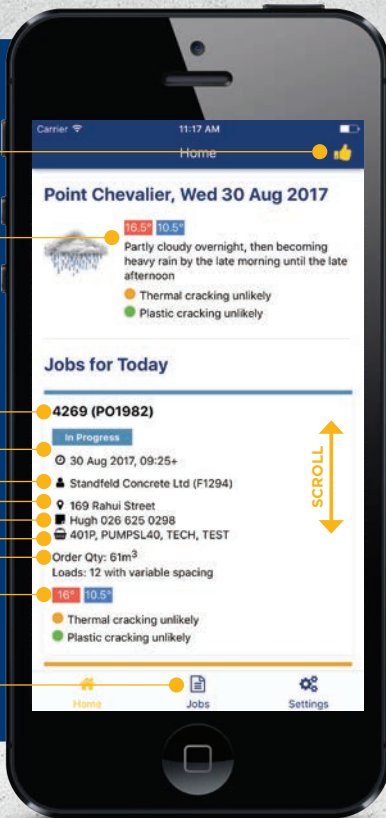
Carrier 11:17 AM

Home

Point Chevalier, Wed 30 Aug 2017

16.5° 10.5°

Partly cloudy overnight, then becoming heavy rain by the late morning until the late afternoon

Thermal cracking unlikely

Plastic cracking unlikely

Jobs for Today

4269 (PO1982)

In Progress

30 Aug 2017, 09:25+

Standfeld Concrete Ltd (F1294)

169 Rahui Street

Hugh 026 625 0298

401P, PUMPSL40, TECH, TEST

Order Qty: 61m$^3$

Loads: 12 with variable spacing

16° 10.5°

Thermal cracking unlikely

Plastic cracking unlikely

SCROLL

Home Jobs Settings